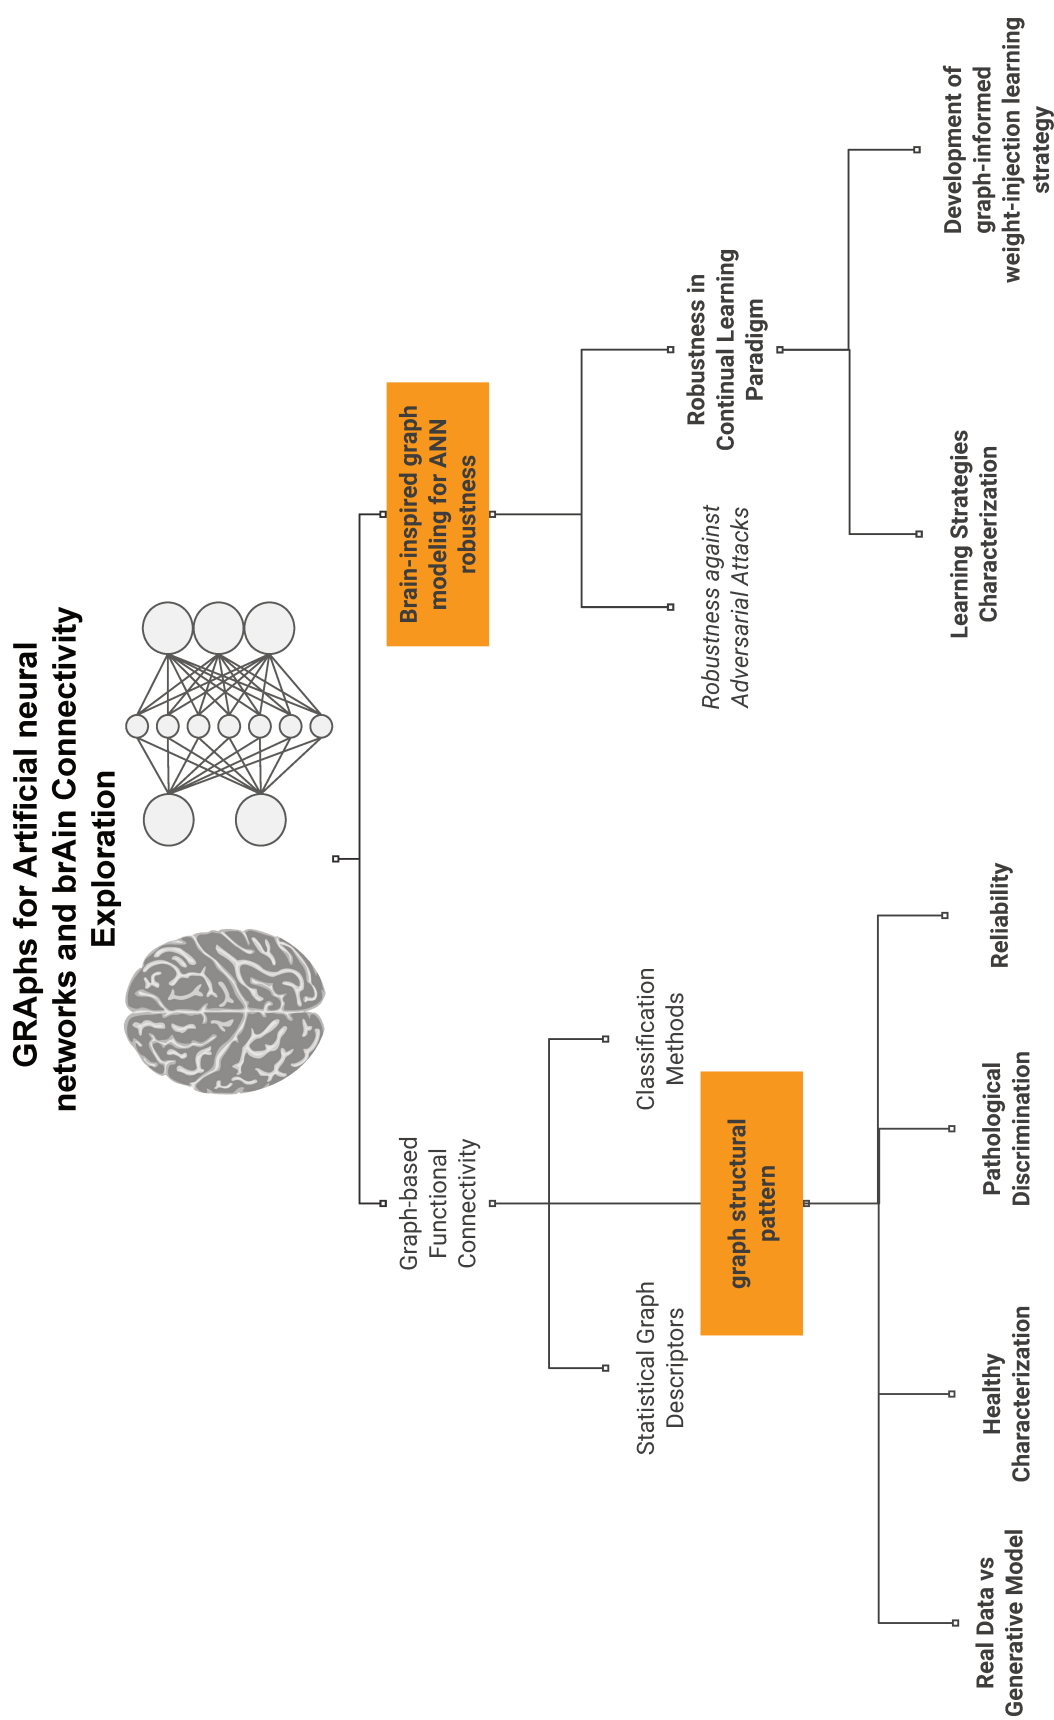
GRAphs for Artificial neural networks and brAin Connectivity Exploration

Brain-inspired graph modeling for ANN robustness

Robustness against Adversarial Attacks

Robustness in Continual Learning Paradigm

Learning Strategies Characterization

Development of graph-informed weight-injection learning strategy

Graph-based Functional Connectivity

Statistical Graph Descriptors

Classification Methods

graph structural pattern

Real Data vs Generative Model

Healthy Characterization

Pathological Discrimination

Reliability